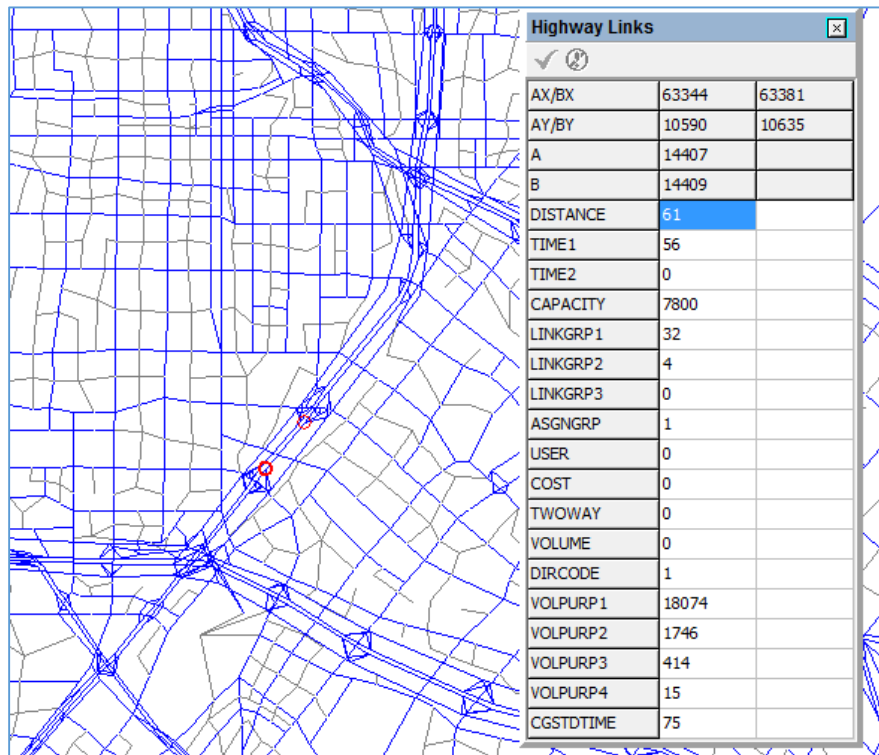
Highway Links

| AX/BX | 63344 | 63381 |
|---|---|---|
| AY/BY | 10590 | 10635 |
| A | 14407 | |
| B | 14409 | |
| DISTANCE | 61 | |
| TIME1 | 56 | |
| TIME2 | 0 | |
| CAPACITY | 7800 | |
| LINKGRP1 | 32 | |
| LINKGRP2 | 4 | |
| LINKGRP3 | 0 | |
| ASGNGRP | 1 | |
| USER | 0 | |
| COST | 0 | |
| TWOWAY | 0 | |
| VOLUME | 0 | |
| DIRCODE | 1 | |
| VOLPURP1 | 18074 | |
| VOLPURP2 | 1746 | |
| VOLPURP3 | 414 | |
| VOLPURP4 | 15 | |
| CGSTDTIME | 75 | |